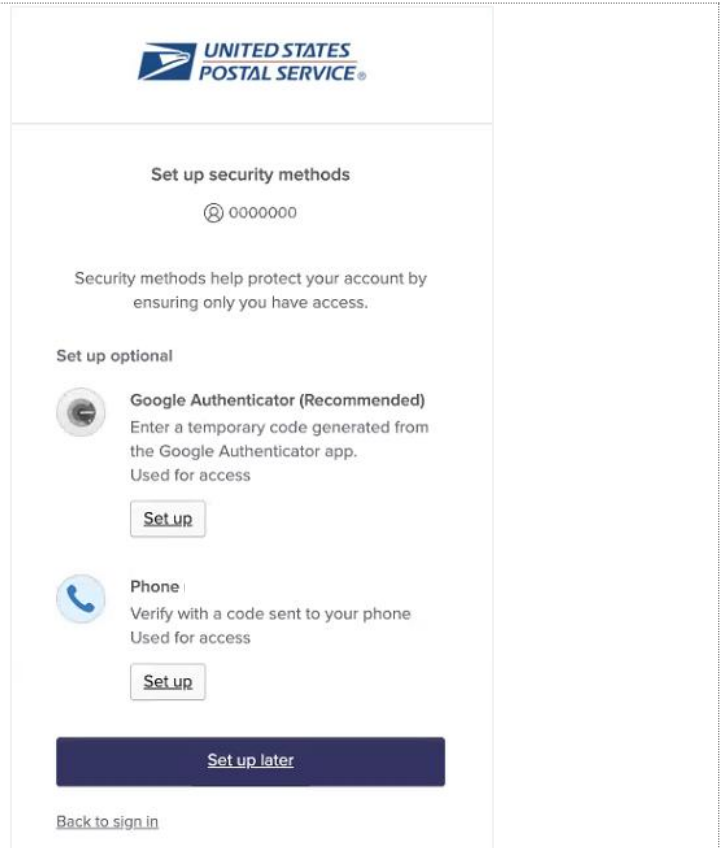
UNITED STATES POSTAL SERVICE®

Set up security methods

0000000

Security methods help protect your account by ensuring only you have access.

Set up optional

Google Authenticator (Recommended)
Enter a temporary code generated from the Google Authenticator app.
Used for access

Set up

Phone
Verify with a code sent to your phone
Used for access

Set up

Set up later

Back to sign in